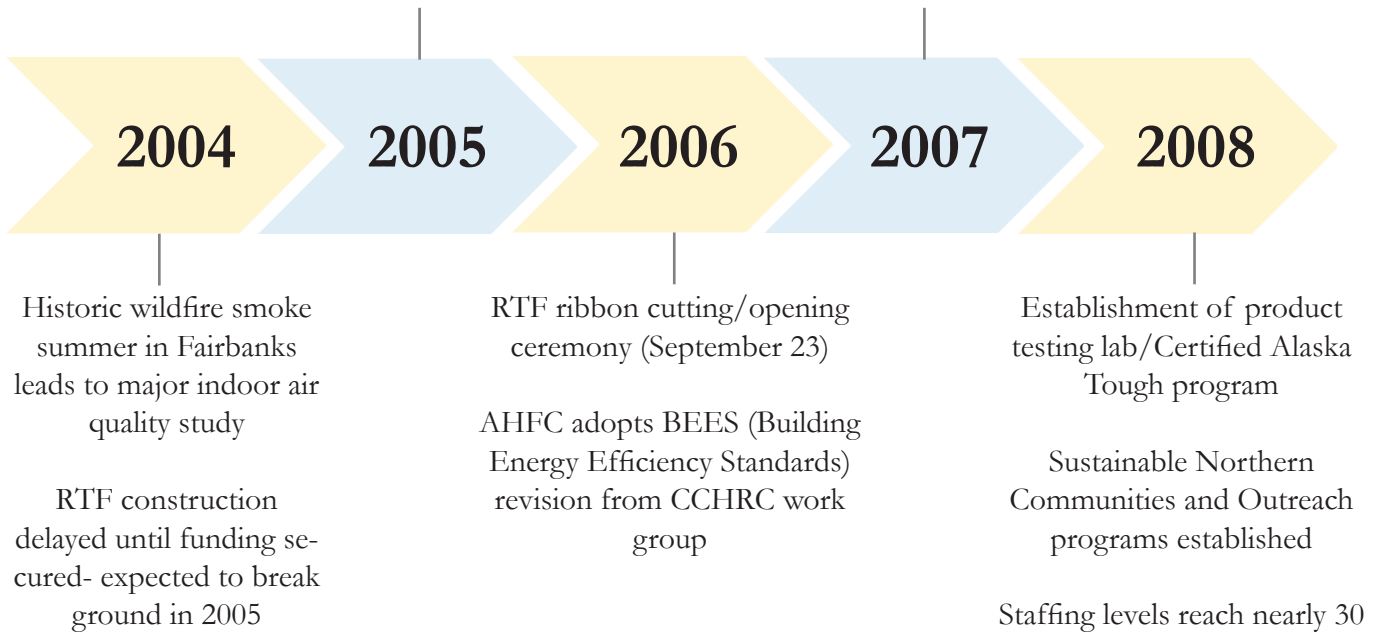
2004

2005

2006

2007

2008

Historic wildfire smoke summer in Fairbanks leads to major indoor air quality study

RTF construction delayed until funding secured- expected to break ground in 2005

RTF ribbon cutting/opening ceremony (September 23)

AHFC adopts BEES (Building Energy Efficiency Standards) revision from CCHRC work group

Establishment of product testing lab/Certified Alaska Tough program

Sustainable Northern Communities and Outreach programs established

Staffing levels reach nearly 30